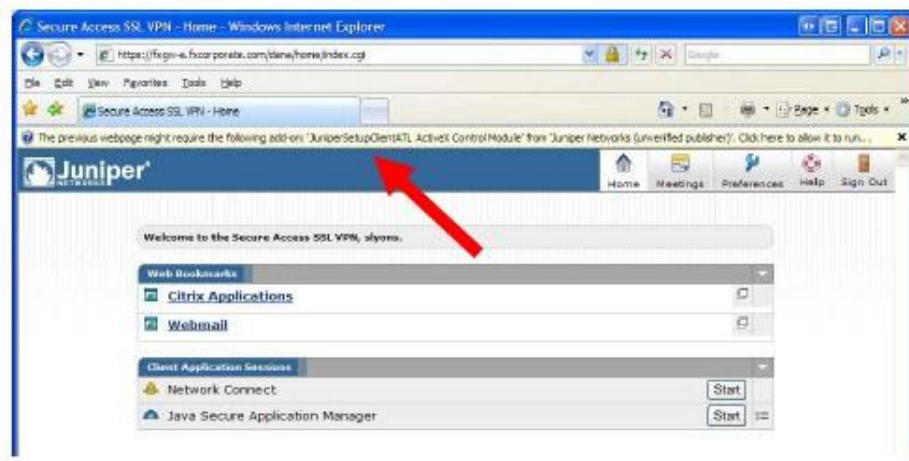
Secure Access SSL VPN - Home - Windows Internet Explorer

https://fxgw-a.fxcorporate.com/dana/home/index.cgi

Google

File Edit View Favorites Tools Help

Secure Access SSL VPN - Home

Page Tools

The previous webpage might require the following add-on: 'JuniperSetupClientATL ActiveX Control Module' from 'Juniper Networks (unverified publisher)'. Click here to allow it to run...

Juniper NETWORKS

Home Meetings Preferences Help Sign Out

Welcome to the Secure Access SSL VPN, slyons.

Web Bookmarks

Citrix Applications

Webmail

Client Application Sessions

Network Connect Start

Java Secure Application Manager Start